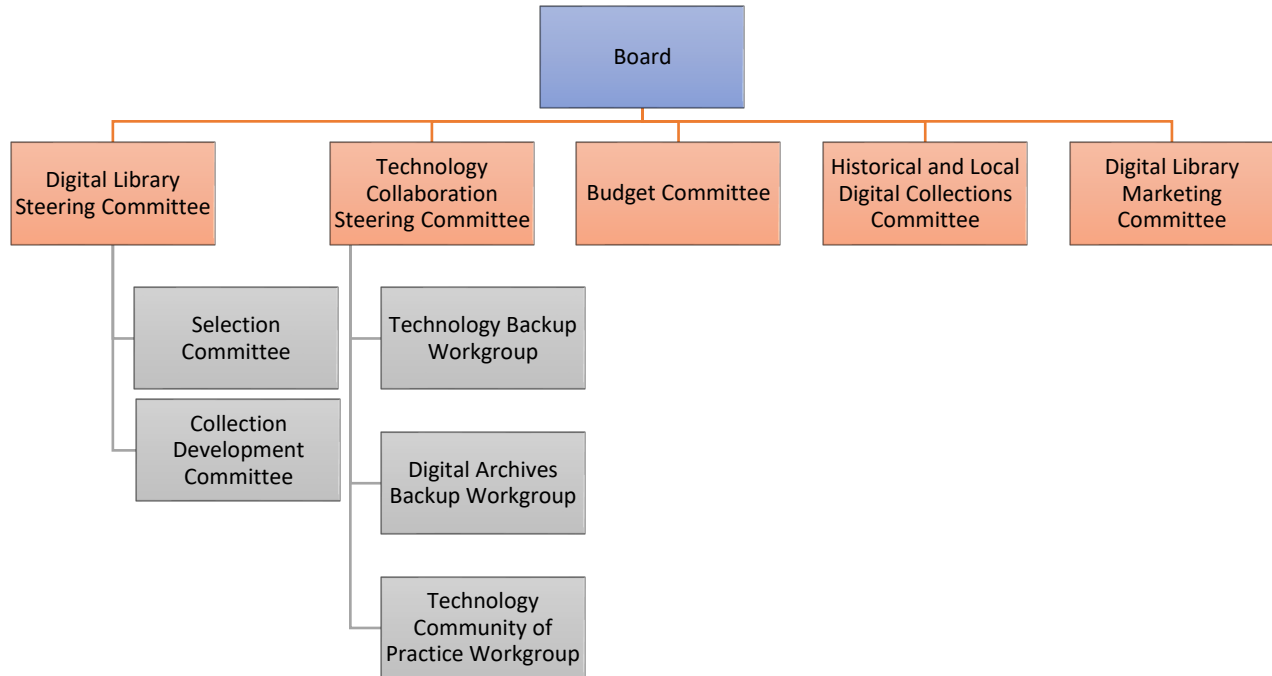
Board

Digital Library Steering Committee

Technology Collaboration Steering Committee

Budget Committee

Historical and Local Digital Collections Committee

Digital Library Marketing Committee

Selection Committee

Collection Development Committee

Technology Backup Workgroup

Digital Archives Backup Workgroup

Technology Community of Practice Workgroup